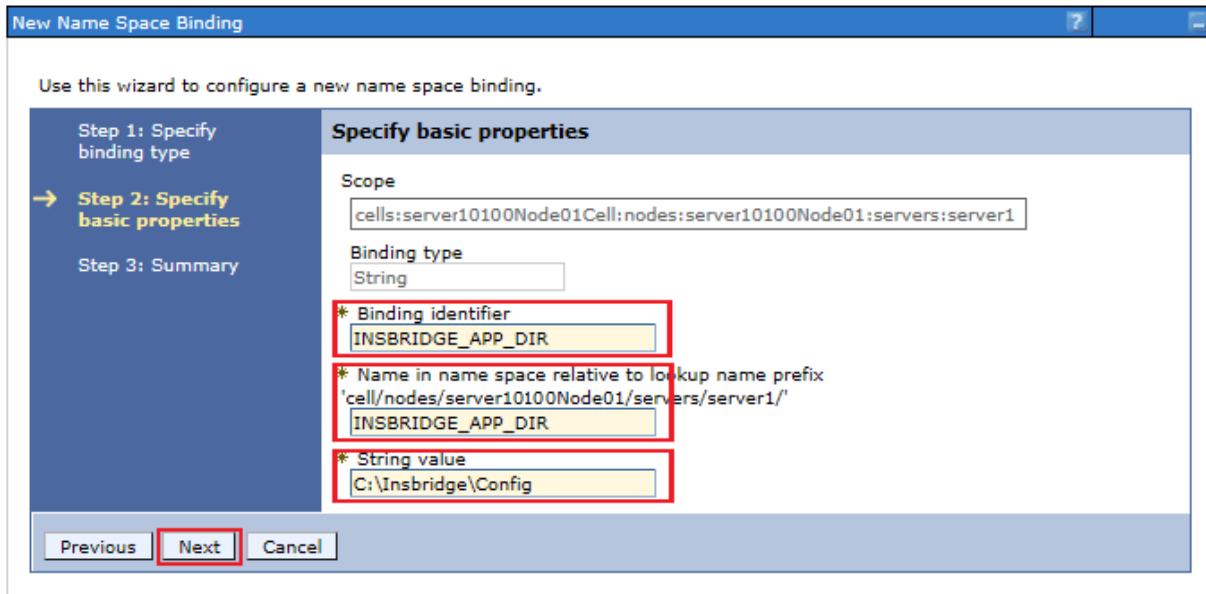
New Name Space Binding

?

Use this wizard to configure a new name space binding.

Step 1: Specify binding type

→ Step 2: Specify basic properties

Step 3: Summary

Specify basic properties

Scope

cells:server10100Node01Cell:nodes:server10100Node01:servers:server1

Binding type

String

* Binding identifier

INSBRIDGE_APP_DIR

* Name in name space relative to lookup name prefix 'cell/nodes/server10100Node01/servers/server1/'

INSBRIDGE_APP_DIR

* String value

C:\Insbridge\Config

Previous Next Cancel